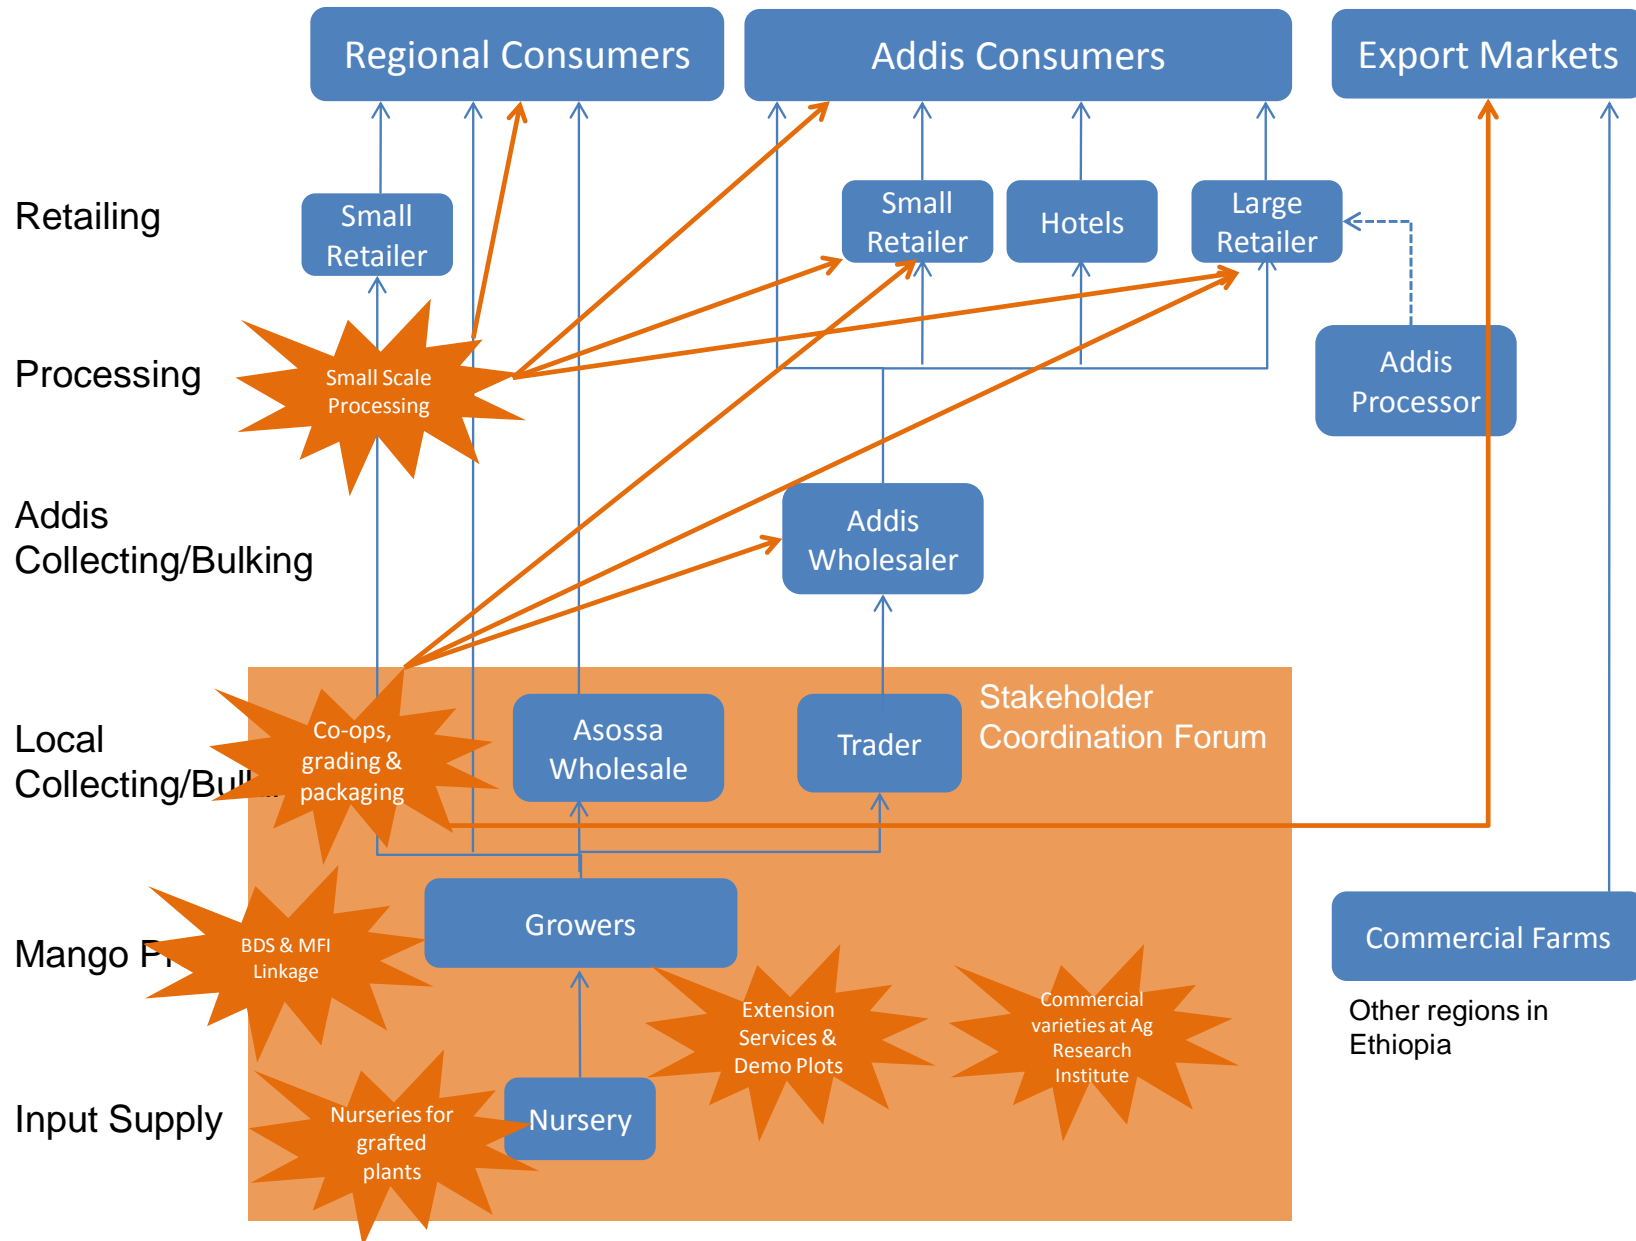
Regional Consumers

Addis Consumers

Export Markets

Retailing

Small Retailer

Small Retailer

Hotels

Large Retailer

Processing

Small Scale Processing

Addis Processor

Addis Collecting/Bulking

Addis Wholesaler

Stakeholder Coordination Forum

Local Collecting/Bu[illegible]

Co-ops, grading & packaging

Asossa Wholesale

Trader

Mango P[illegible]

BDS & MFI Linkage

Growers

Commercial Farms

Other regions in Ethiopia

Extension Services & Demo Plots

Commercial varieties at Ag Research Institute

Input Supply

Nurseries for grafted plants

Nursery